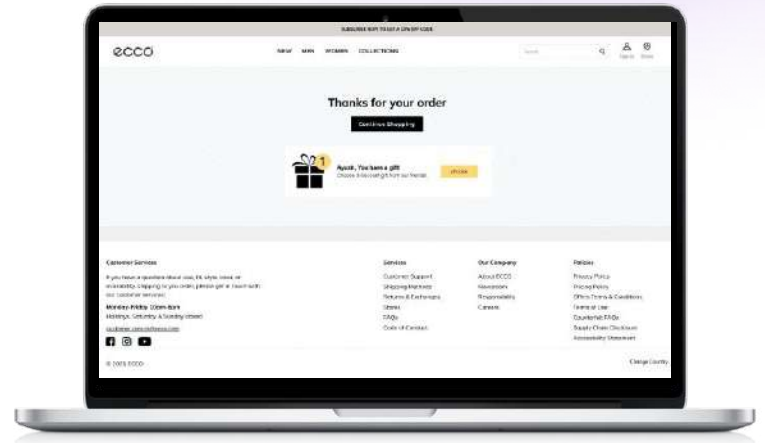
SUBSCRIBE NOW TO GET A 10% OFF CODE

ecco

NEW MEN WOMEN COLLECTIONS

Search

Sign in Stores

Thanks for your order

Continue Shopping

1

Ayesh, You have a gift
Choose a free cool gift from our friends

Choose

Customer Services

If you have a question about size, fit, style, stock or availability, shipping or your order, please get in touch with our customer services.

Monday-Friday: 10am-6pm
Holidays, Saturday & Sunday closed

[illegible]

Services
Customer Support
Shipping Methods
Returns & Exchanges
Stores
FAQs
Code of Conduct

Our Company
About ECCO
Newsroom
Responsibility
Careers

Policies
Privacy Policy
Pricing Policy
Offers Terms & Conditions
Terms of Use
Counterfeit FAQs
Supply Chain Disclosure
Accessibility Statement

© 2023 ECCO

Change Country